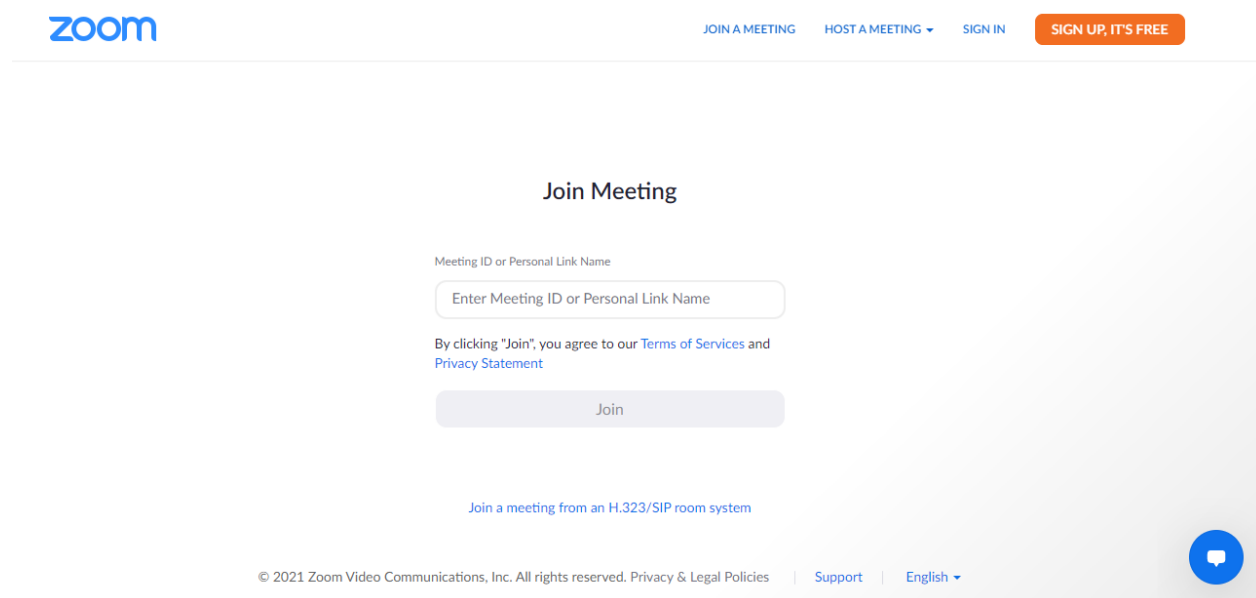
zoom

JOIN A MEETING HOST A MEETING SIGN IN SIGN UP, IT'S FREE

Join Meeting

Meeting ID or Personal Link Name

Enter Meeting ID or Personal Link Name

By clicking "Join", you agree to our Terms of Services and Privacy Statement

Join

Join a meeting from an H.323/SIP room system

© 2021 Zoom Video Communications, Inc. All rights reserved. Privacy & Legal Policies | Support | English